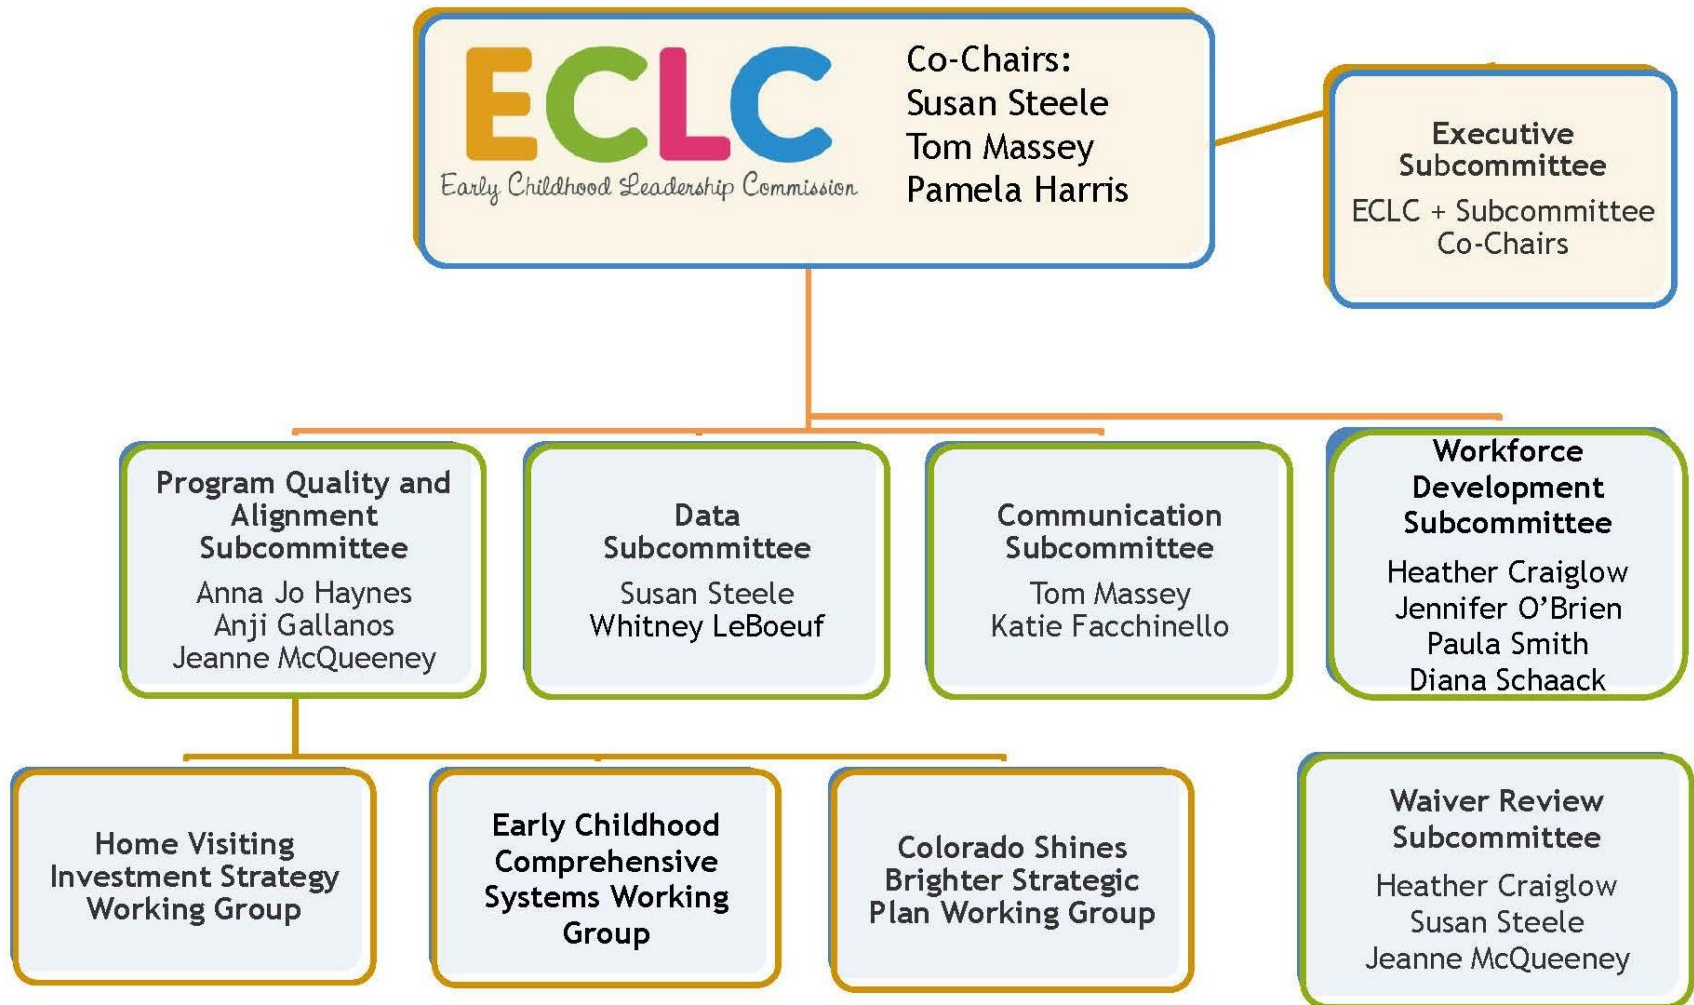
ECLC
Early Childhood Leadership Commission

Co-Chairs:
Susan Steele
Tom Massey
Pamela Harris

Executive Subcommittee
ECLC + Subcommittee Co-Chairs

Program Quality and Alignment Subcommittee
Anna Jo Haynes
Anji Gallanos
Jeanne McQueeney

Data Subcommittee
Susan Steele
Whitney LeBoeuf

Communication Subcommittee
Tom Massey
Katie Facchinello

Workforce Development Subcommittee
Heather Craiglow
Jennifer O'Brien
Paula Smith
Diana Schaack

Home Visiting Investment Strategy Working Group

Early Childhood Comprehensive Systems Working Group

Colorado Shines Brighter Strategic Plan Working Group

Waiver Review Subcommittee
Heather Craiglow
Susan Steele
Jeanne McQueeney